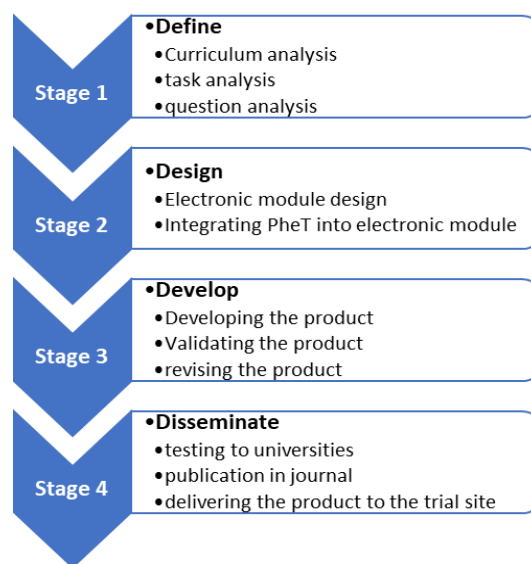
Stage 1

•Define
•Curriculum analysis
•task analysis
•question analysis

Stage 2

•Design
•Electronic module design
•Integrating PheT into electronic module

Stage 3

•Develop
•Developing the product
•Validating the product
•revising the product

Stage 4

•Disseminate
•testing to universities
•publication in journal
•delivering the product to the trial site